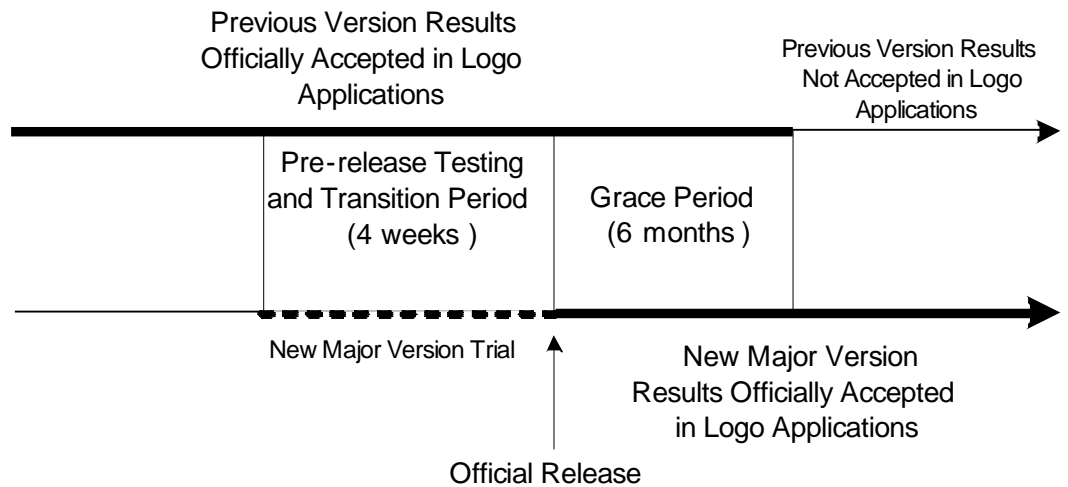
Previous Version Results Officially Accepted in Logo Applications

Previous Version Results Not Accepted in Logo Applications

Pre-release Testing and Transition Period (4 weeks )

Grace Period (6 months )

New Major Version Trial

New Major Version Results Officially Accepted in Logo Applications

Official Release